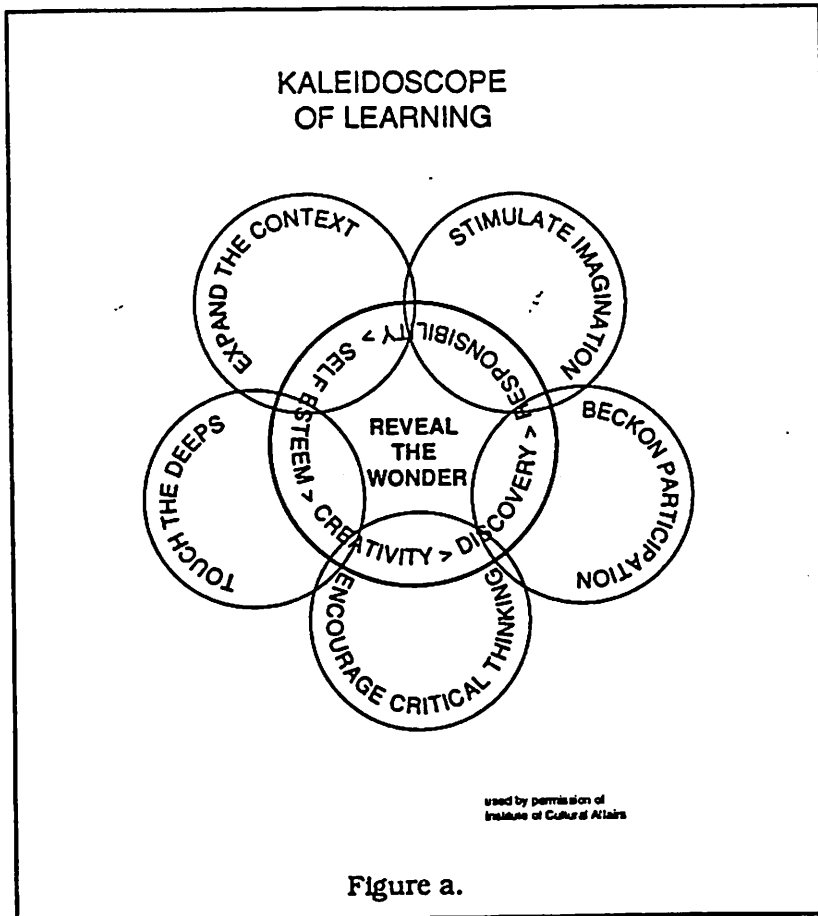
KALEIDOSCOPE OF LEARNING

EXPAND THE CONTEXT

STIMULATE IMAGINATION

TOUCH THE DEEPS

BECKON PARTICIPATION

ENCOURAGE CRITICAL THINKING

SELF ESTEEM > CREATIVITY > DISCOVERY > RESPONSIBILITY >

REVEAL THE WONDER

used by permission of Institute of Cultural Affairs

Figure a.